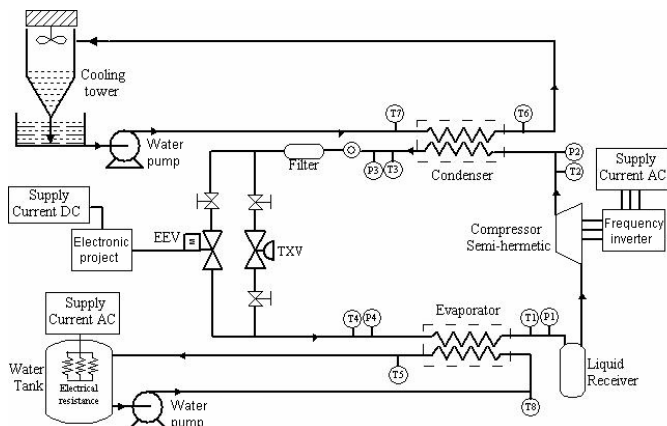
Cooling tower

Water pump

T7

T6

Filter

P3

T3

Condenser

P2

T2

Supply Current AC

Supply Current DC

Electronic project

EEV

TXV

Compressor Semi-hermetic

Frequency inverter

Supply Current AC

T4

P4

Evaporator

T1

P1

Water Tank

Electrical resistance

T5

Liquid Receiver

Water pump

T8